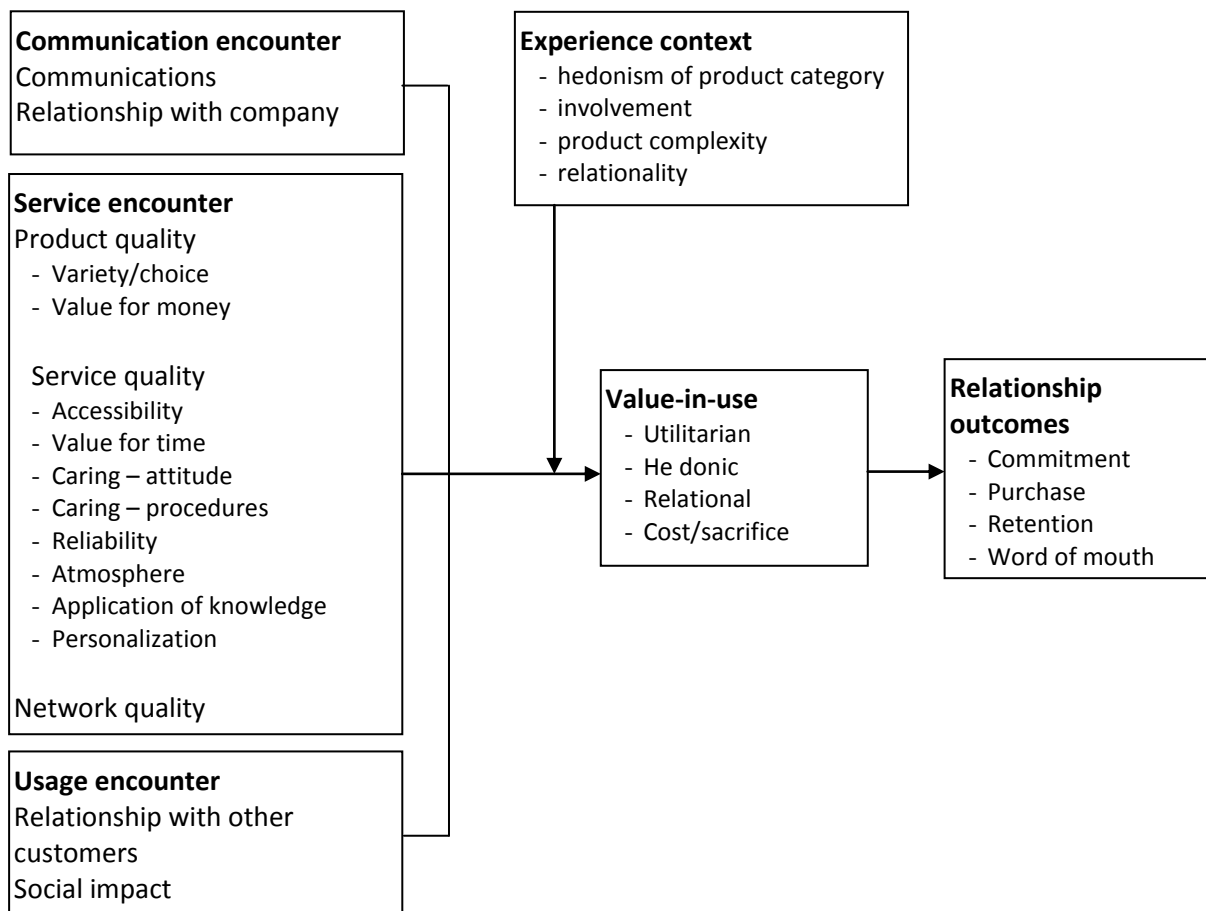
**Communication encounter**
Communications
Relationship with company

**Service encounter**
Product quality
- Variety/choice
- Value for money

Service quality
- Accessibility
- Value for time
- Caring – attitude
- Caring – procedures
- Reliability
- Atmosphere
- Application of knowledge
- Personalization

Network quality

**Usage encounter**
Relationship with other customers
Social impact

**Experience context**
- hedonism of product category
- involvement
- product complexity
- relationality

**Value-in-use**
- Utilitarian
- He donic
- Relational
- Cost/sacrifice

**Relationship outcomes**
- Commitment
- Purchase
- Retention
- Word of mouth